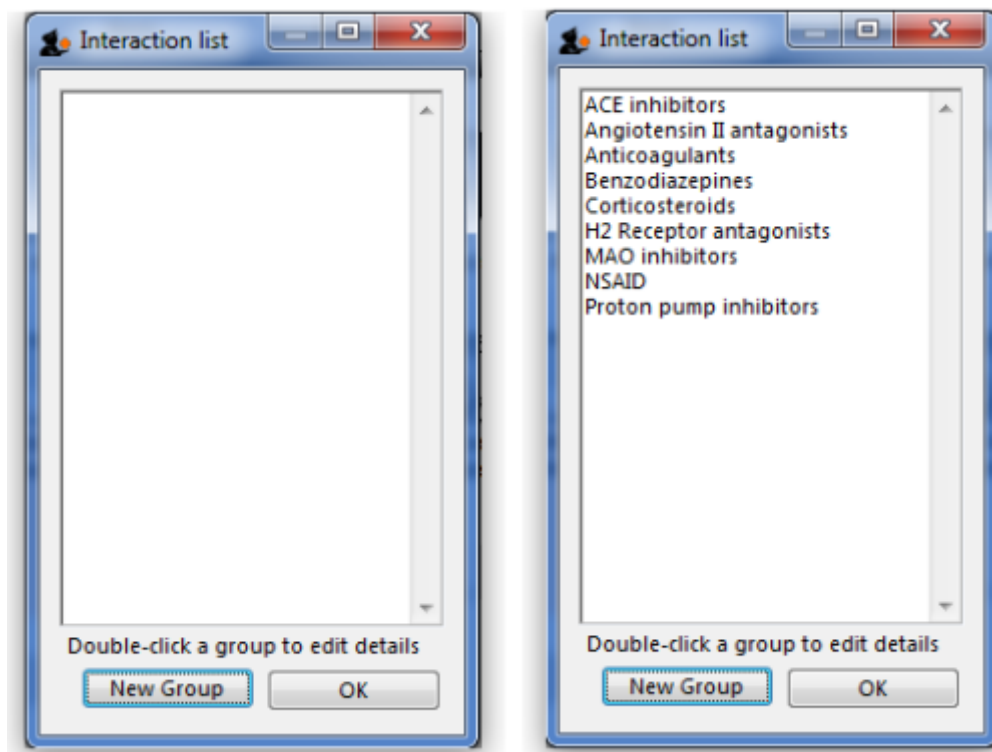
Interaction list

Double-click a group to edit details

New Group OK

Interaction list

ACE inhibitors
Angiotensin II antagonists
Anticoagulants
Benzodiazepines
Corticosteroids
H2 Receptor antagonists
MAO inhibitors
NSAID
Proton pump inhibitors

Double-click a group to edit details

New Group OK